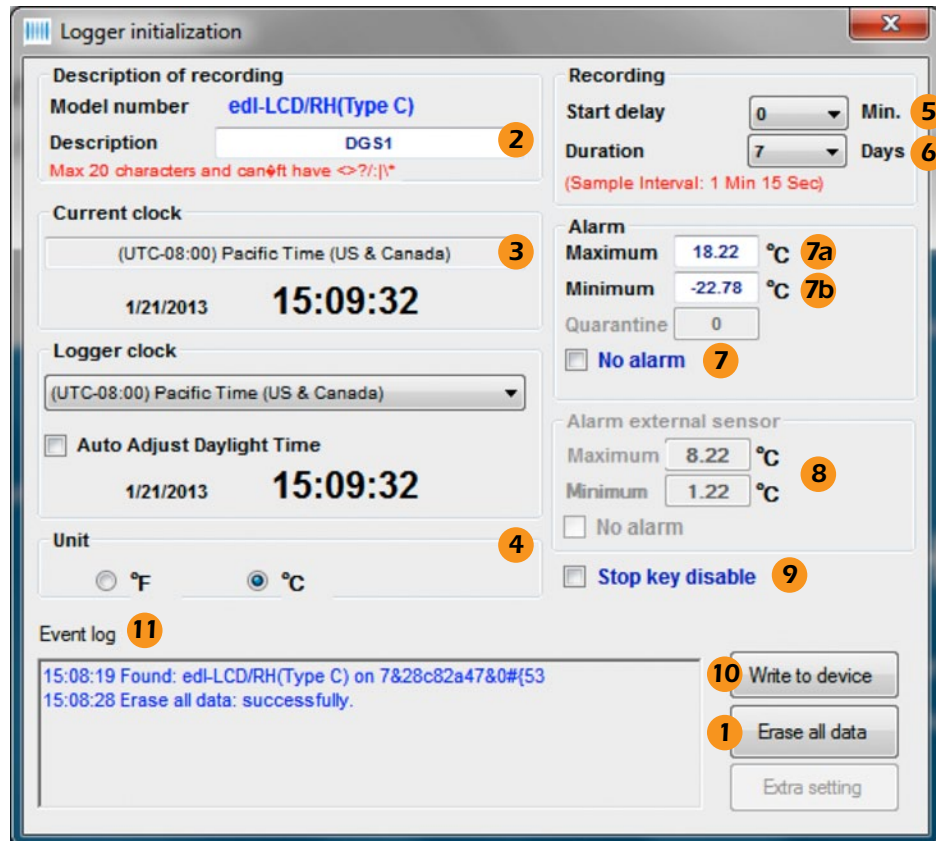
Logger initialization

Description of recording
Model number edl-LCD/RH(Type C)
Description DGS1 2
Max 20 characters and can�ft have <>?/:|\*

Current clock
(UTC-08:00) Pacific Time (US & Canada) 3
1/21/2013 15:09:32

Logger clock
(UTC-08:00) Pacific Time (US & Canada)
Auto Adjust Daylight Time
1/21/2013 15:09:32

Unit 4
°F °C

Recording
Start delay 0 Min. 5
Duration 7 Days 6
(Sample Interval: 1 Min 15 Sec)

Alarm
Maximum 18.22 °C 7a
Minimum -22.78 °C 7b
Quarantine 0
No alarm 7

Alarm external sensor
Maximum 8.22 °C 8
Minimum 1.22 °C
No alarm

Stop key disable 9

Event log 11
15:08:19 Found: edl-LCD/RH(Type C) on 7&28c82a47&0#{53
15:08:28 Erase all data: successfully.

10 Write to device
1 Erase all data
Extra setting